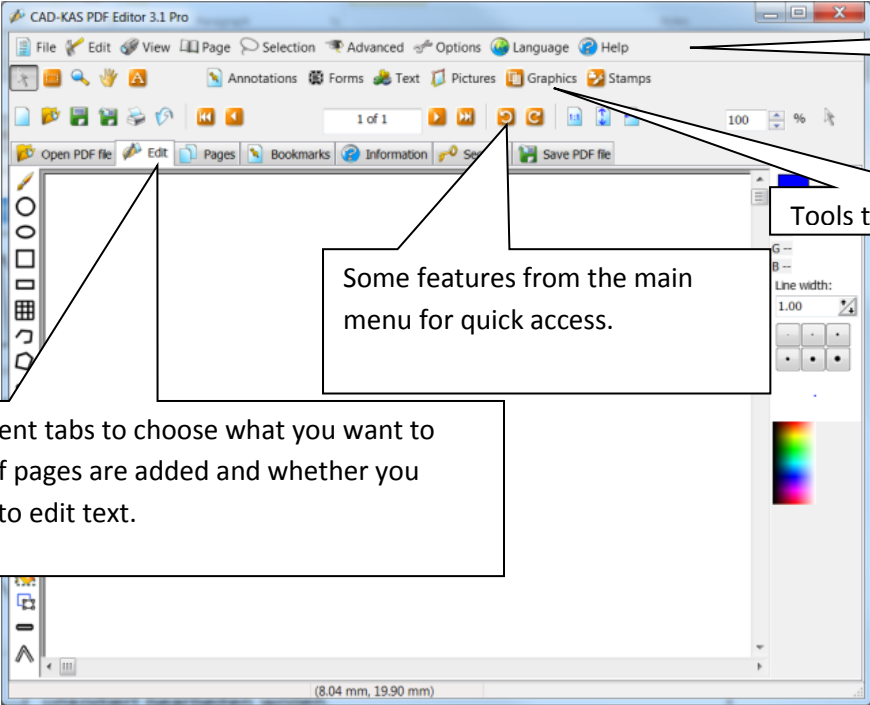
CAD-KAS PDF Editor 3.1 Pro

File Edit View Page Selection Advanced Options Language Help

Annotations Forms Text Pictures Graphics Stamps

1 of 1

100 %

Open PDF file Edit Pages Bookmarks Information Se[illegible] Save PDF file

Tools t

G --
B --
Line width:
1.00

Some features from the main menu for quick access.

ent tabs to choose what you want to f pages are added and whether you to edit text.

(8.04 mm, 19.90 mm)